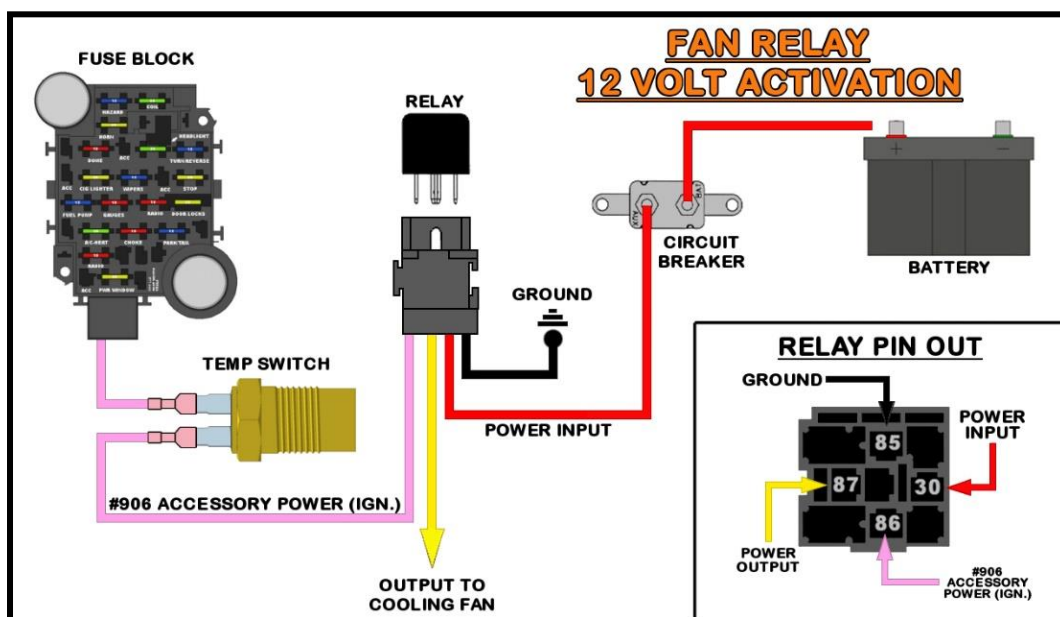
FAN RELAY
12 VOLT ACTIVATION

FUSE BLOCK

HAZARD
EDIS
HORN
DEDBLIGHT
DOME
ACC
TURN/REVERSE
ACC
CIG LIGHTER
WIPERS
ACC
STOP
FUEL PUMP
GAUGES
RADIO
DOOR LOCKS
A/C-HEAT
CHOKE
PARK/TAIL
RADIO
ACC
PWR WINDOW

RELAY

CIRCUIT BREAKER

BATTERY

GROUND

TEMP SWITCH

POWER INPUT

#906 ACCESSORY POWER (IGN.)

OUTPUT TO COOLING FAN

RELAY PIN OUT

GROUND

POWER INPUT

85

87

30

86

POWER OUTPUT

#906 ACCESSORY POWER (IGN.)